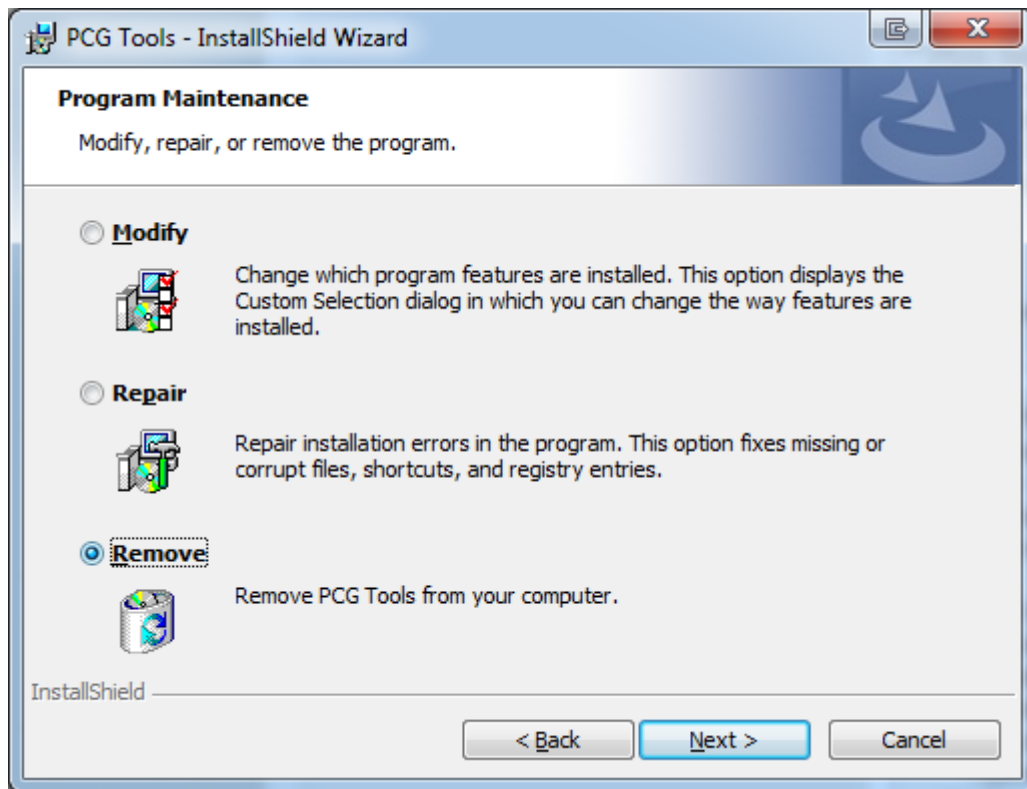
PCG Tools - InstallShield Wizard

Program Maintenance

Modify, repair, or remove the program.

Modify

Change which program features are installed. This option displays the Custom Selection dialog in which you can change the way features are installed.

Repair

Repair installation errors in the program. This option fixes missing or corrupt files, shortcuts, and registry entries.

Remove

Remove PCG Tools from your computer.

InstallShield

< Back
Next >
Cancel